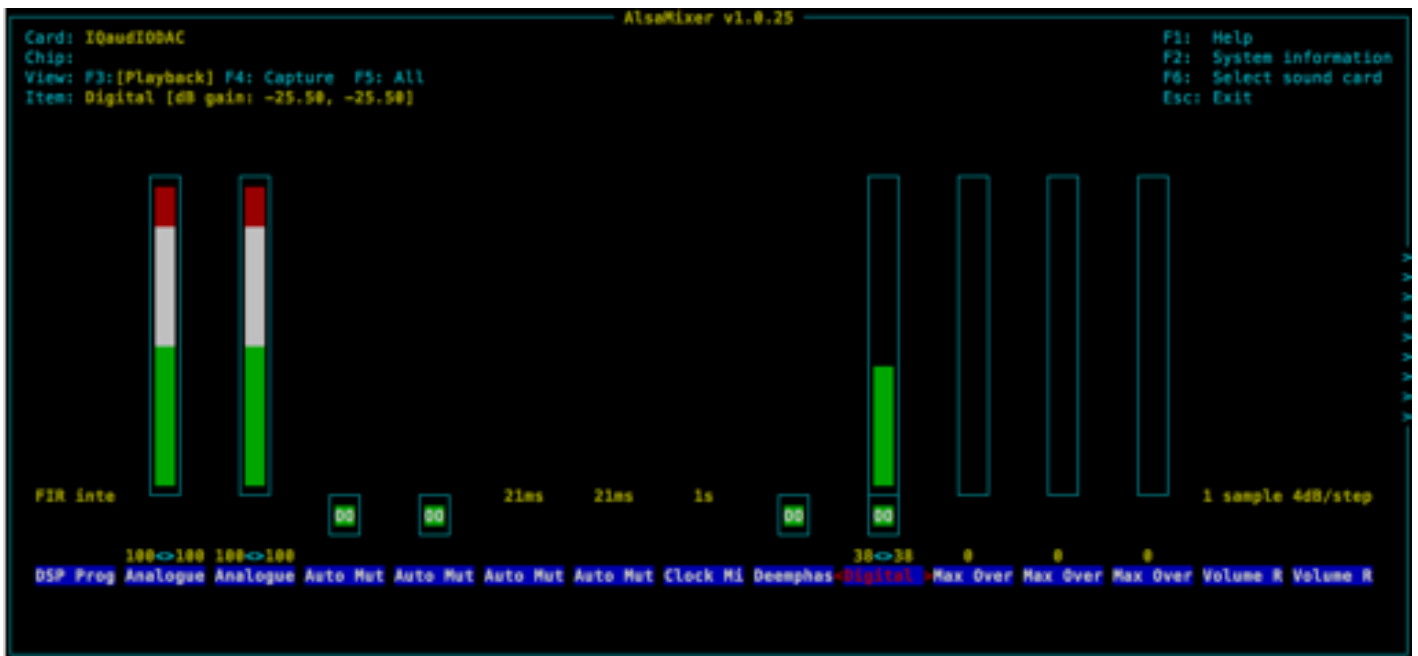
AlsaMixer v1.0.25

Card: IQaudIODAC
Chip:
View: F3:[Playback] F4: Capture F5: All
Item: Digital [dB gain: -25.50, -25.50]

F1: Help
F2: System information
F6: Select sound card
Esc: Exit

FIR inte
OO
OO
21ms
21ms
1s
OO
OO
1 sample 4dB/step

100<>100 100<>100
38<>38 0 0 0

DSP Prog Analogue Analogue Auto Mut Auto Mut Auto Mut Auto Mut Clock Mi Deemphas <Digital > Max Over Max Over Max Over Volume R Volume R